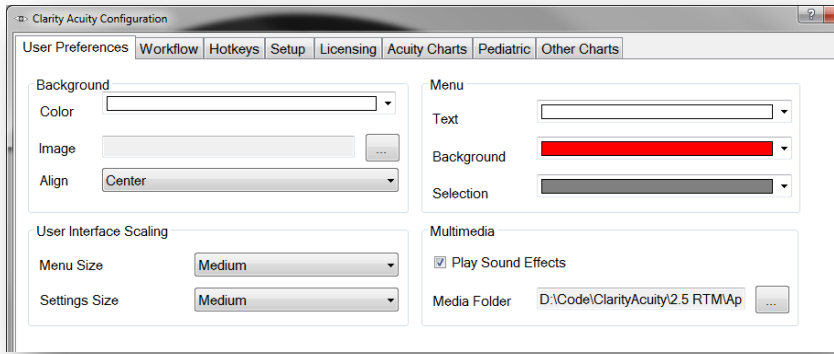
Clarity Acuity Configuration

?

User Preferences | Workflow | Hotkeys | Setup | Licensing | Acuity Charts | Pediatric | Other Charts

Background

Color

Image

...

Align

Center

User Interface Scaling

Menu Size

Medium

Settings Size

Medium

Menu

Text

Background

Selection

Multimedia

Play Sound Effects

Media Folder

D:\Code\ClarityAcuity\2.5 RTM\Ap

...